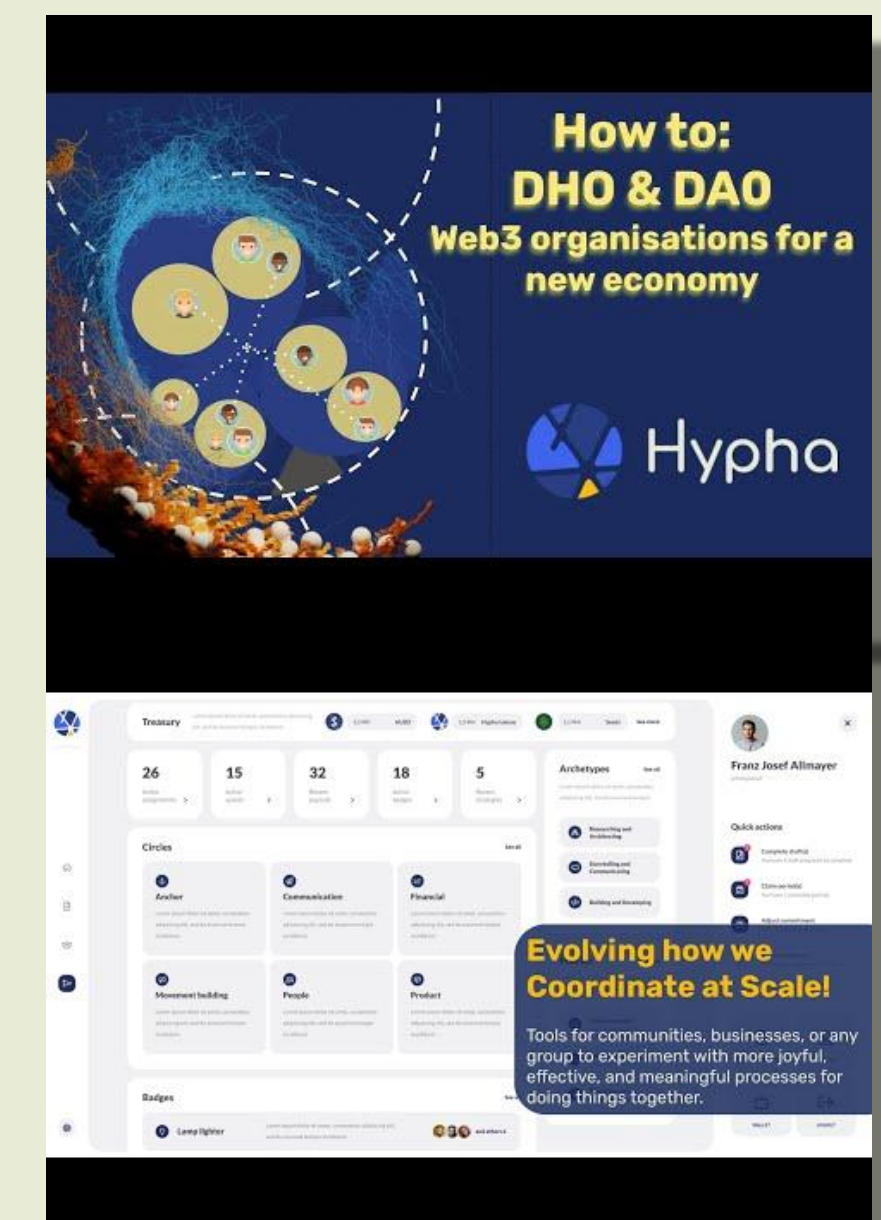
How to:
DHO & DAO
Web3 organisations for a new economy

Hypha

Treasury

26

15

32

18

5

Archetypes

Circles

Anchor

Communication

Financial

Movement building

People

Product

Badges

Lamp lighter

Franz Josef Allmayer

Quick actions

Evolving how we Coordinate at Scale!

Tools for communities, businesses, or any group to experiment with more joyful, effective, and meaningful processes for doing things together.